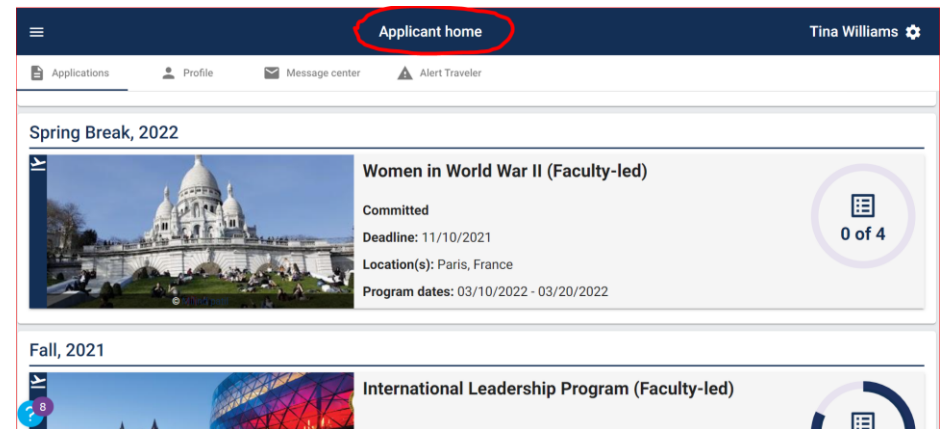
Applicant home

Tina Williams

Applications Profile Message center Alert Traveler

Spring Break, 2022

Women in World War II (Faculty-led)

Committed

Deadline: 11/10/2021

Location(s): Paris, France

Program dates: 03/10/2022 - 03/20/2022

0 of 4

Fall, 2021

International Leadership Program (Faculty-led)

8